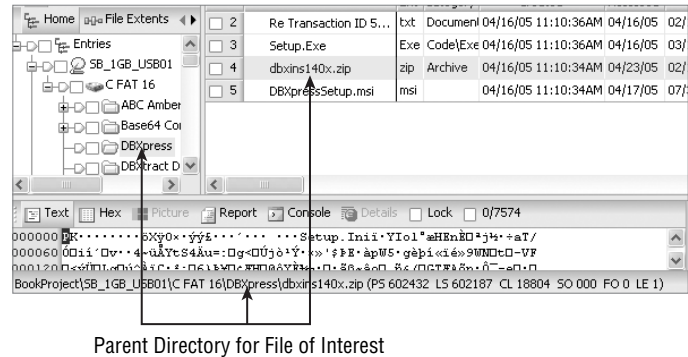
Home File Extents

Entries
SB_1GB_USB01
C FAT 16
ABC Amber
Base64 Coi
DBXpress
DBXtract D

| | | | | | | |
|---|---|---|---|---|---|---|
| 2 | Re Transaction ID 5... | txt | Document | 04/16/05 11:10:36AM | 04/16/05 | 02/ |
| 3 | Setup.Exe | Exe | Code\Exe | 04/16/05 11:10:36AM | 04/16/05 | 03/ |
| 4 | dbxins140x.zip | zip | Archive | 04/16/05 11:10:34AM | 04/23/05 | 02/ |
| 5 | DBXpressSetup.msi | msi | | 04/16/05 11:10:34AM | 04/17/05 | 07/ |

Text Hex Picture Report Console Details Lock 0/7574

000000 PK········õXÿ0×·ýý£···´···· ···Setup.Inii·YIol°æHEnÈO²j¼·÷aT/
000060 0Oiı´Dv··4¬üÅYtS4Åu=:Og<OÚjò¹Ý·k»'$ÞE·àpWS·gèþì«ïé»9WNOtO-VF
000120 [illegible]

BookProject\SB_1GB_USB01\C FAT 16\DBXpress\dbxins140x.zip (PS 602432 LS 602187 CL 18804 SO 000 FO 0 LE 1)

Parent Directory for File of Interest